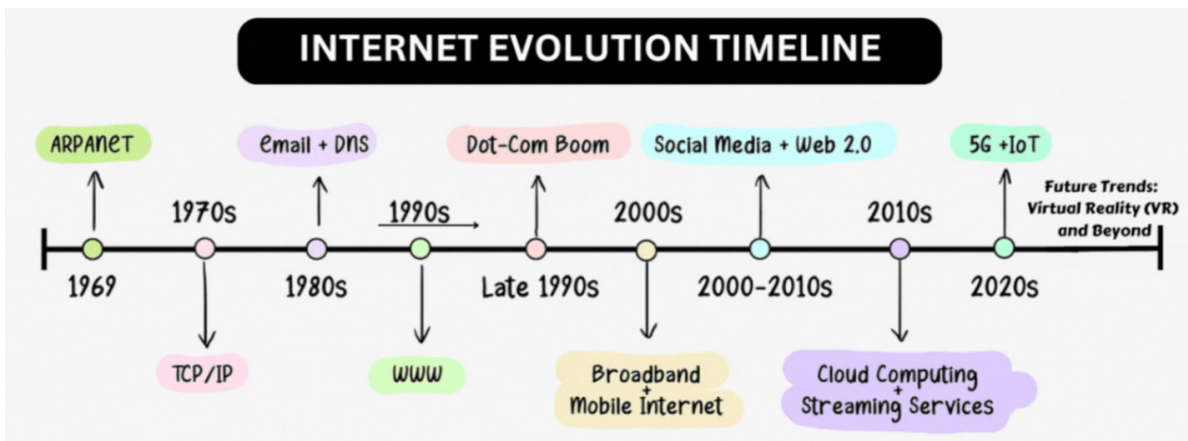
INTERNET EVOLUTION TIMELINE

ARPANET

1969

1970s

TCP/IP

Email + DNS

1980s

1990s

WWW

Dot-Com Boom

Late 1990s

2000s

Broadband + Mobile Internet

Social Media + Web 2.0

2000-2010s

2010s

Cloud Computing + Streaming Services

5G +IoT

2020s

Future Trends: Virtual Reality (VR) and Beyond